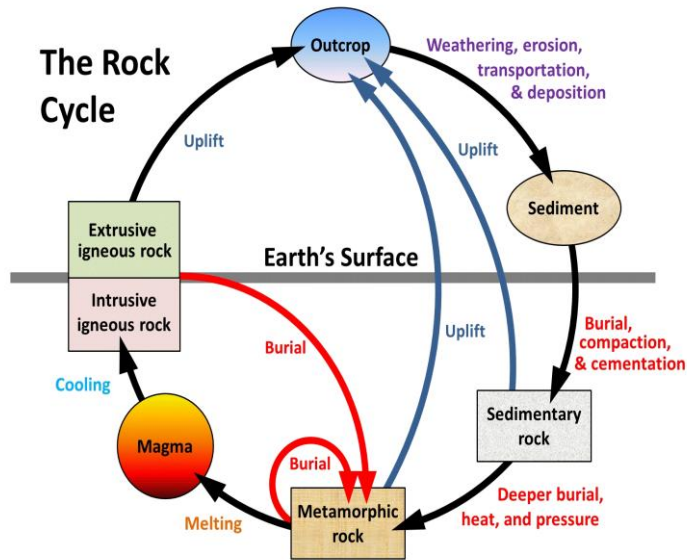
The Rock Cycle

Outcrop

Weathering, erosion, transportation, & deposition

Uplift

Uplift

Sediment

Extrusive igneous rock

Earth's Surface

Intrusive igneous rock

Burial

Uplift

Burial, compaction, & cementation

Cooling

Sedimentary rock

Magma

Burial

Deeper burial, heat, and pressure

Melting

Metamorphic rock